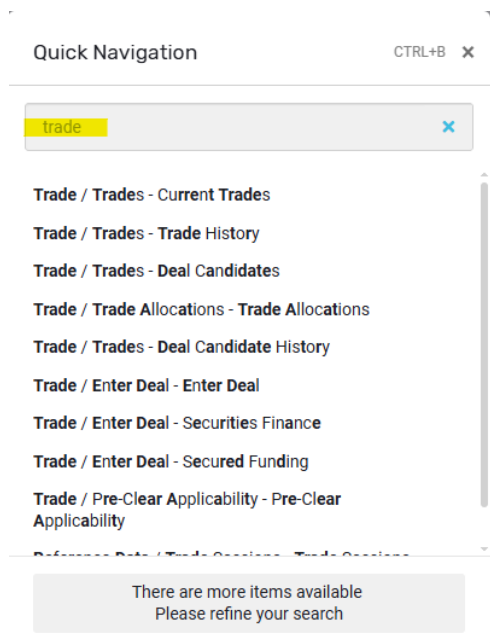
Quick Navigation CTRL+B ×

trade ×

Trade / Trades - Current Trades

Trade / Trades - Trade History

Trade / Trades - Deal Candidates

Trade / Trade Allocations - Trade Allocations

Trade / Trades - Deal Candidate History

Trade / Enter Deal - Enter Deal

Trade / Enter Deal - Securities Finance

Trade / Enter Deal - Secured Funding

Trade / Pre-Clear Applicability - Pre-Clear Applicability

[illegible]

There are more items available
Please refine your search